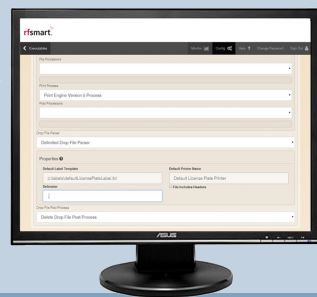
rfsmart.

< Executables

Monitor Config Help Change Password Sign Out

File Postprocess

Print Process

Print Engine Version 6 Process

Post Processors

Drop File Parser

Delimited Drop File Parser

Properties

Default Label Template

c:\labels\default\LicensePlateLabel.lbl

Default Printer Name

Default License Plate Printer

File Includes Headers

Delimiter

Drop File Post Process

Delete Drop File Post Process

ASUS